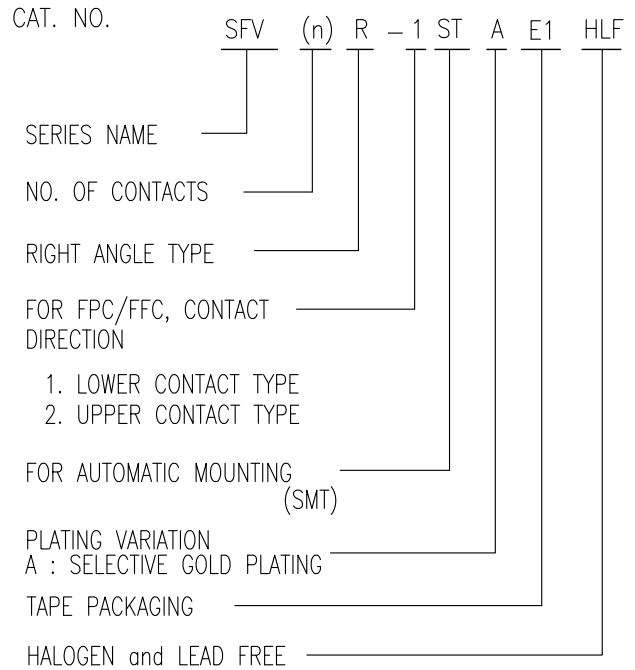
CAT. NO. SFV (n) R – 1 ST A E1 HLF

SERIES NAME

NO. OF CONTACTS

RIGHT ANGLE TYPE

FOR FPC/FFC, CONTACT DIRECTION

1. LOWER CONTACT TYPE
2. UPPER CONTACT TYPE

FOR AUTOMATIC MOUNTING (SMT)

PLATING VARIATION
A : SELECTIVE GOLD PLATING

TAPE PACKAGING

HALOGEN and LEAD FREE